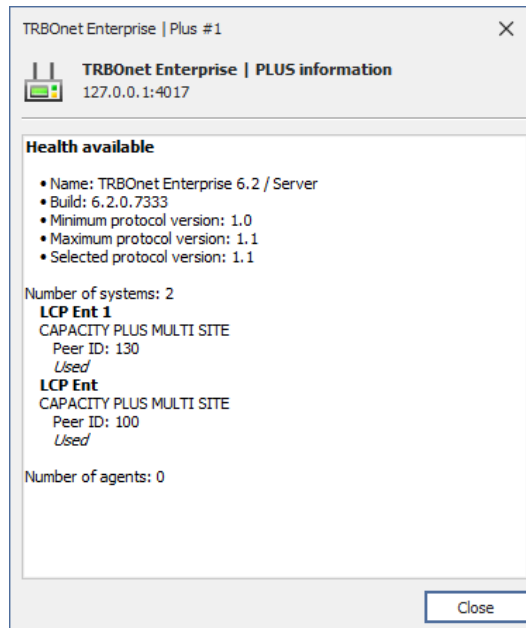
TRBOnet Enterprise | Plus #1

X

TRBOnet Enterprise | PLUS information
127.0.0.1:4017

Health available

• Name: TRBOnet Enterprise 6.2 / Server
• Build: 6.2.0.7333
• Minimum protocol version: 1.0
• Maximum protocol version: 1.1
• Selected protocol version: 1.1

Number of systems: 2
LCP Ent 1
CAPACITY PLUS MULTI SITE
Peer ID: 130
Used
LCP Ent
CAPACITY PLUS MULTI SITE
Peer ID: 100
Used

Number of agents: 0

Close